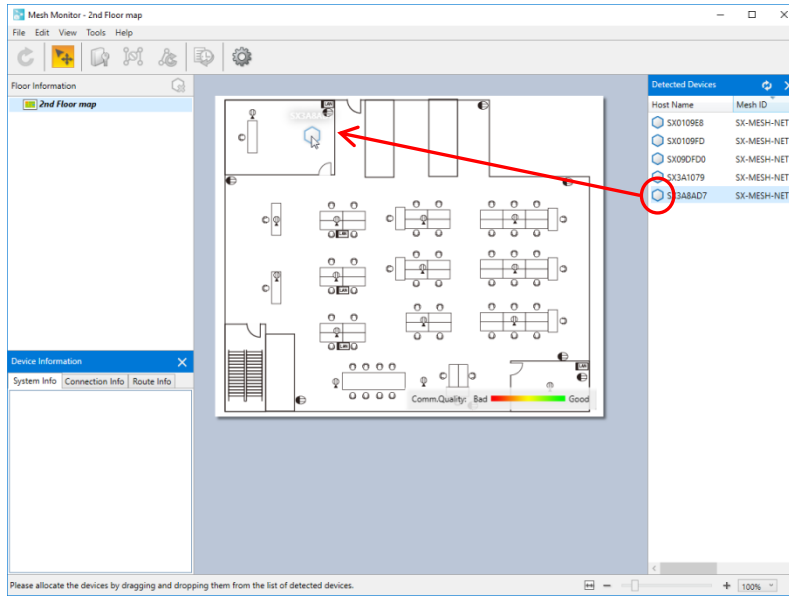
Mesh Monitor - 2nd Floor map

File Edit View Tools Help

Floor Information

2nd Floor map

SX3A8AD7

Comm.Quality: Bad Good

Device Information

System Info Connection Info Route Info

Detected Devices

| Host Name | Mesh ID |
|---|---|
| SX0109E8 | SX-MESH-NET |
| SX0109FD | SX-MESH-NET |
| SX09DFD0 | SX-MESH-NET |
| SX3A1079 | SX-MESH-NET |
| SX3A8AD7 | SX-MESH-NET |

Please allocate the devices by dragging and dropping them from the list of detected devices.

100%